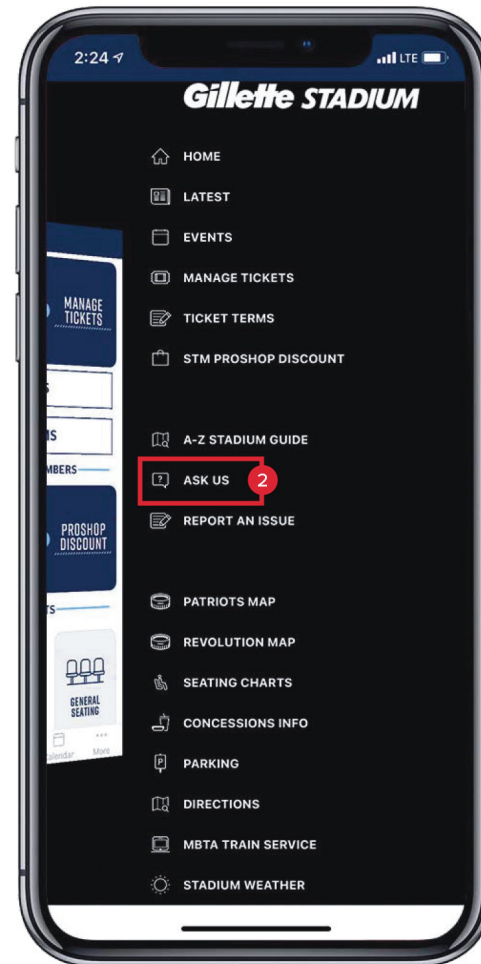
2:24
LTE

Gillette STADIUM

HOME
LATEST
EVENTS
MANAGE TICKETS
TICKET TERMS
STM PROSHOP DISCOUNT

A-Z STADIUM GUIDE
ASK US
2
REPORT AN ISSUE

PATRIOTS MAP
REVOLUTION MAP
SEATING CHARTS
CONCESSIONS INFO
PARKING
DIRECTIONS
MBTA TRAIN SERVICE
STADIUM WEATHER

MANAGE TICKETS
S
IS
MBERS
PROSHOP DISCOUNT
TS
GENERAL SEATING
alendar
More